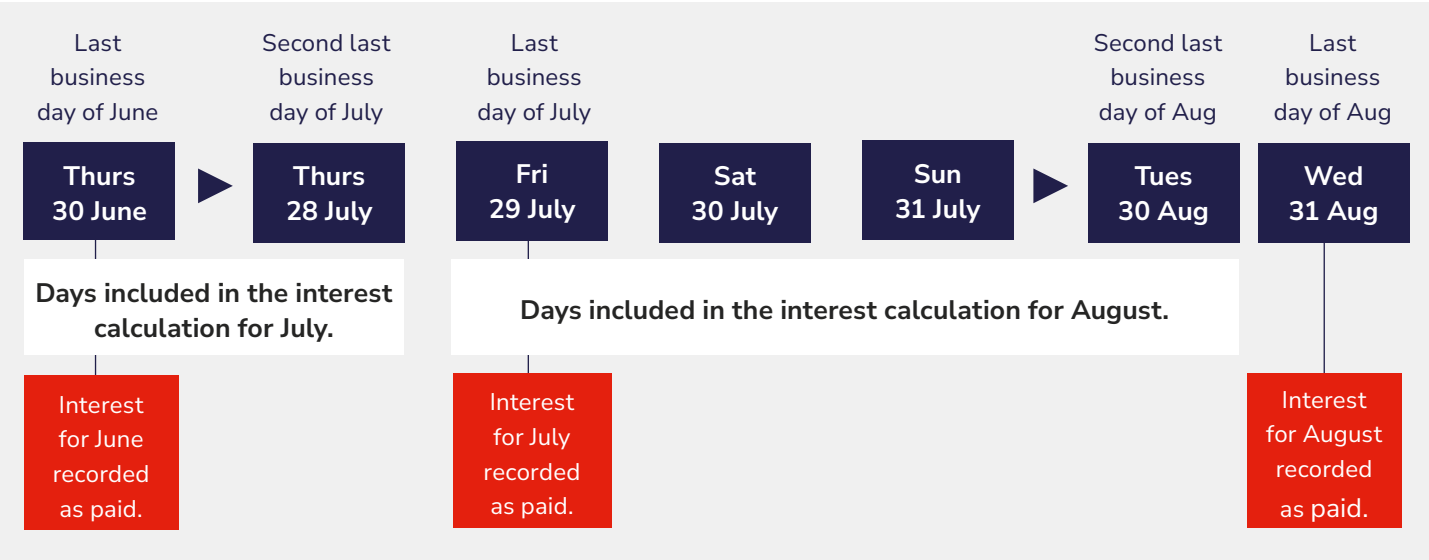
Last business day of June

Second last business day of July

Last business day of July

Second last business day of Aug

Last business day of Aug

Thurs 30 June

Thurs 28 July

Fri 29 July

Sat 30 July

Sun 31 July

Tues 30 Aug

Wed 31 Aug

Days included in the interest calculation for July.

Days included in the interest calculation for August.

Interest for June recorded as paid.

Interest for July recorded as paid.

Interest for August recorded as paid.